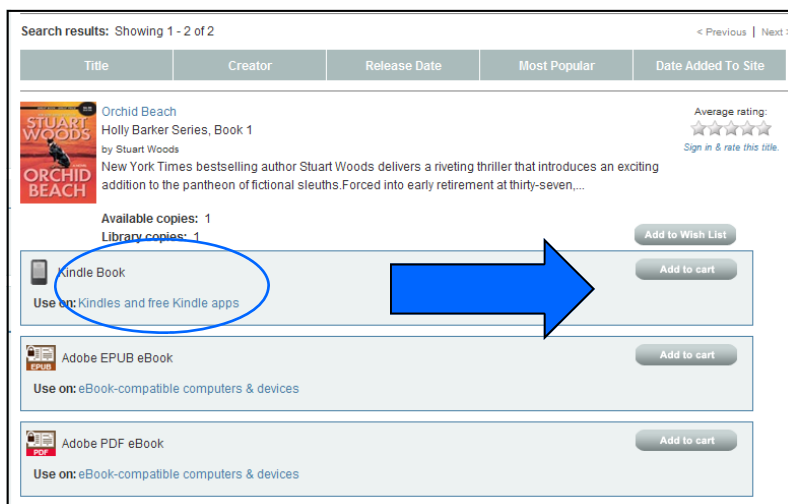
Search results: Showing 1 - 2 of 2

< Previous | Next >

| Title | Creator | Release Date | Most Popular | Date Added To Site |
|---|---|---|---|---|

STUART WOODS ORCHID BEACH

Orchid Beach
Holly Barker Series, Book 1
by Stuart Woods
New York Times bestselling author Stuart Woods delivers a riveting thriller that introduces an exciting addition to the pantheon of fictional sleuths.Forced into early retirement at thirty-seven,...

Average rating:
Sign in & rate this title.

Available copies: 1
Library copies: 1

Add to Wish List

Kindle Book
Use on: Kindles and free Kindle apps
Add to cart

EPUB
Adobe EPUB eBook
Use on: eBook-compatible computers & devices
Add to cart

PDF
Adobe PDF eBook
Use on: eBook-compatible computers & devices
Add to cart